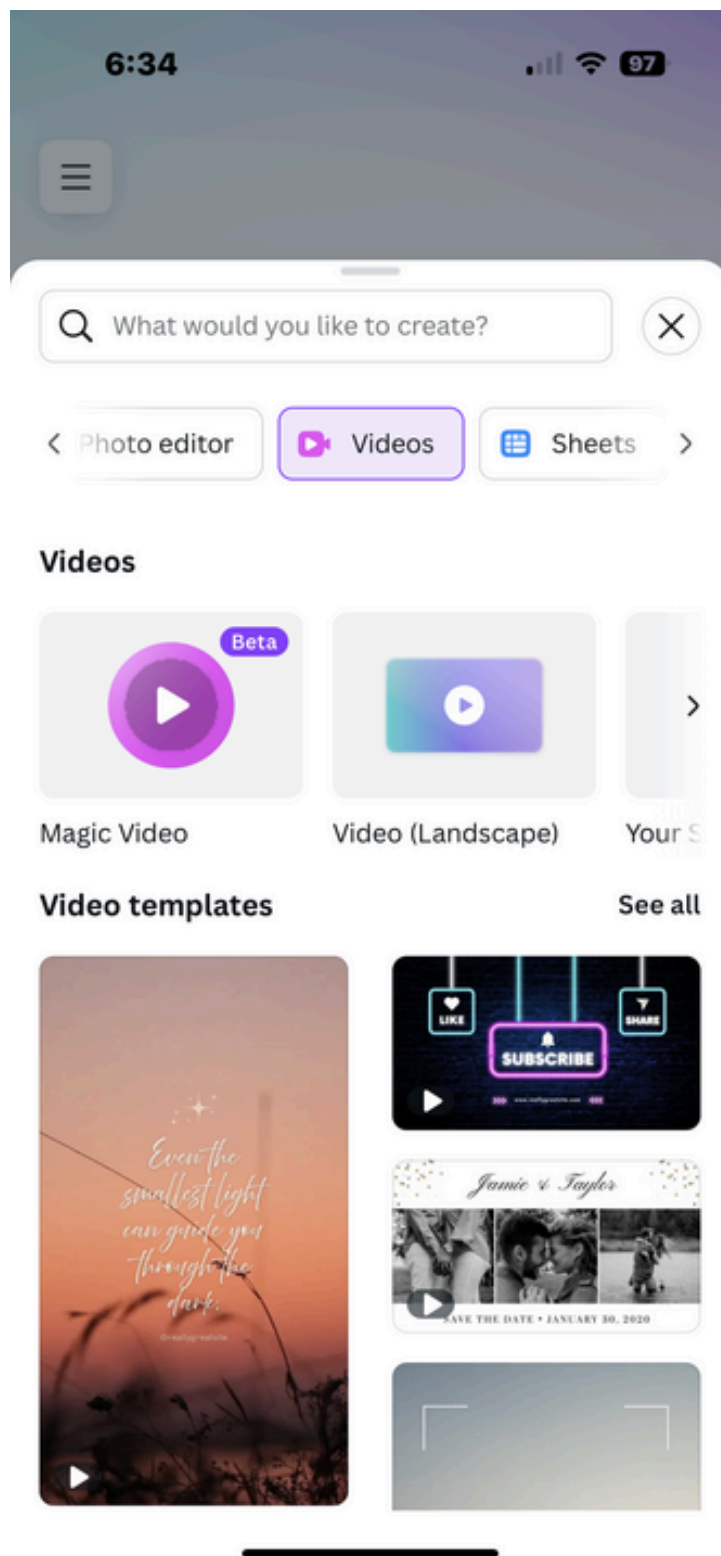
6:34

97

What would you like to create?

Photo editor

Videos

Sheets

Videos

Beta

Magic Video

Video (Landscape)

Your S

Video templates

See all

Even the smallest light can guide you through the dark.

@reallygreatsite

LIKE

SHARE

SUBSCRIBE

Jamie & Taylor

SAVE THE DATE • JANUARY 30, 2020